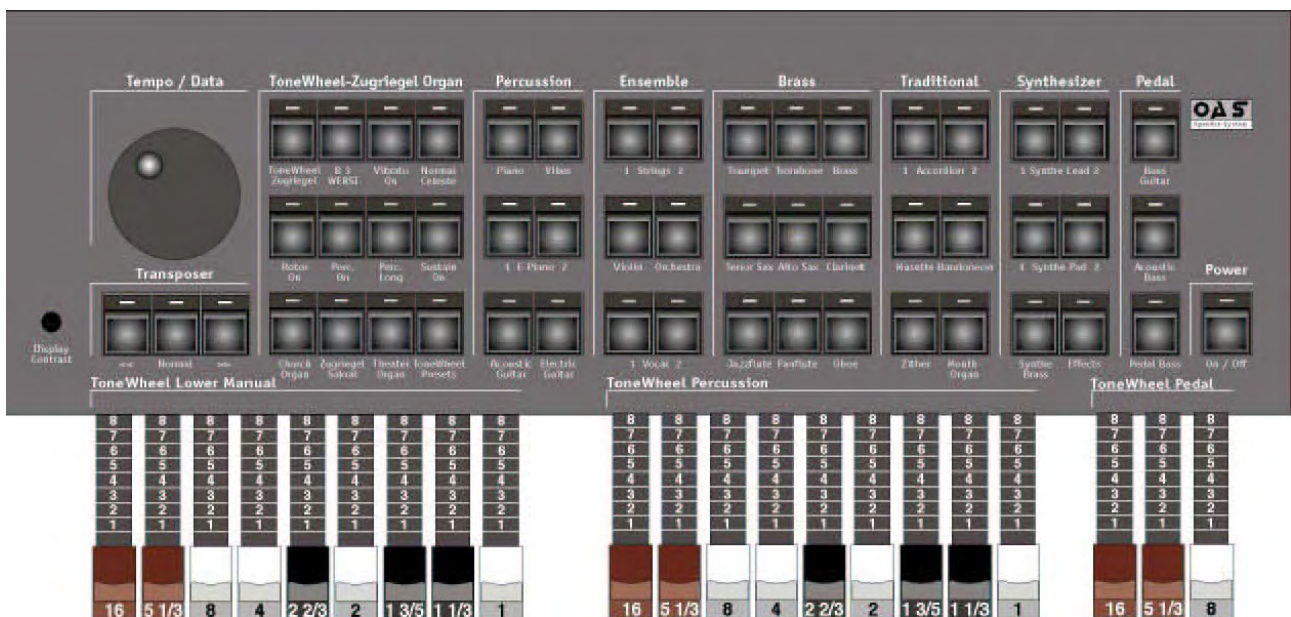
Tempo / Data

Transposer

<< Normal >>

Display Contrast

ToneWheel-Zugriegel Organ

ToneWheel Zugriegel
B 5 WERSI
Vibrato On
Normal Celeste
Rotor On
Perc. On
Perc. Long
Sustain On
Church Organ
Zugriegel Sakral
Theater Organ
ToneWheel Presets

Percussion

Piano
Vibes
1 E-Piano 2
Acoustic Guitar
Electric Guitar

Ensemble

1 Strings 2
Violin
Orchestra
1 Vocal 2

Brass

Trumpet
Trombone
Brass
Tenor Sax
Alto Sax
Clarinet
Jazzflute
Panflute
Oboe

Traditional

1 Accordion 2
Musette
Bandoneon
Zither
Mouth Organ

Synthesizer

1 Synthe Lead 2
1 Synthe Pad 2
Synthe Brass
Effects

Pedal

Bass Guitar
Acoustic Bass
Pedal Bass

OAS

Power

On / Off

ToneWheel Lower Manual

| 8 | 8 | 8 | 8 | 8 | 8 | 8 | 8 | 8 |
|---|---|---|---|---|---|---|---|---|
| 7 | 7 | 7 | 7 | 7 | 7 | 7 | 7 | 7 |
| 6 | 6 | 6 | 6 | 6 | 6 | 6 | 6 | 6 |
| 5 | 5 | 5 | 5 | 5 | 5 | 5 | 5 | 5 |
| 4 | 4 | 4 | 4 | 4 | 4 | 4 | 4 | 4 |
| 3 | 3 | 3 | 3 | 3 | 3 | 3 | 3 | 3 |
| 2 | 2 | 2 | 2 | 2 | 2 | 2 | 2 | 2 |
| 1 | 1 | 1 | 1 | 1 | 1 | 1 | 1 | 1 |
| 16 | 5 1/3 | 8 | 4 | 2 2/3 | 2 | 1 3/5 | 1 1/3 | 1 |

ToneWheel Percussion

| 8 | 8 | 8 | 8 | 8 | 8 | 8 | 8 | 8 |
|---|---|---|---|---|---|---|---|---|
| 7 | 7 | 7 | 7 | 7 | 7 | 7 | 7 | 7 |
| 6 | 6 | 6 | 6 | 6 | 6 | 6 | 6 | 6 |
| 5 | 5 | 5 | 5 | 5 | 5 | 5 | 5 | 5 |
| 4 | 4 | 4 | 4 | 4 | 4 | 4 | 4 | 4 |
| 3 | 3 | 3 | 3 | 3 | 3 | 3 | 3 | 3 |
| 2 | 2 | 2 | 2 | 2 | 2 | 2 | 2 | 2 |
| 1 | 1 | 1 | 1 | 1 | 1 | 1 | 1 | 1 |
| 16 | 5 1/3 | 8 | 4 | 2 2/3 | 2 | 1 3/5 | 1 1/3 | 1 |

ToneWheel Pedal

| 8 | 8 | 8 |
|---|---|---|
| 7 | 7 | 7 |
| 6 | 6 | 6 |
| 5 | 5 | 5 |
| 4 | 4 | 4 |
| 3 | 3 | 3 |
| 2 | 2 | 2 |
| 1 | 1 | 1 |
| 16 | 5 1/3 | 8 |